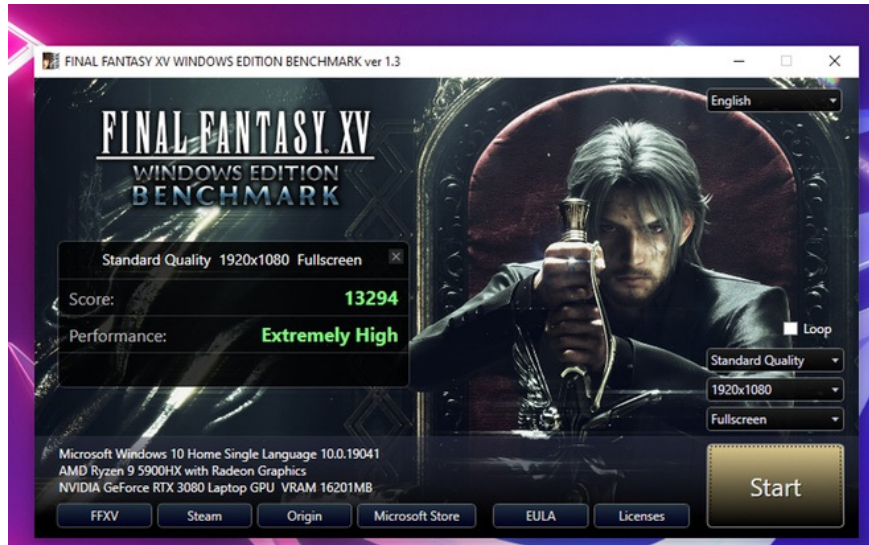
FINAL FANTASY XV WINDOWS EDITION BENCHMARK ver 1.3

English

FINAL FANTASY XV
WINDOWS EDITION
BENCHMARK

Standard Quality 1920x1080 Fullscreen

Score: 13294

Performance: Extremely High

Loop

Standard Quality

1920x1080

Fullscreen

Microsoft Windows 10 Home Single Language 10.0.19041
AMD Ryzen 9 5900HX with Radeon Graphics
NVIDIA GeForce RTX 3080 Laptop GPU VRAM 16201MB

Start

FFXV Steam Origin Microsoft Store EULA Licenses